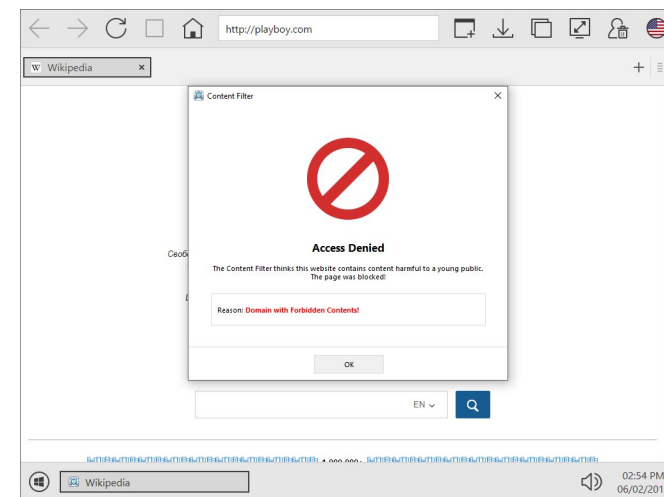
http://playboy.com

W Wikipedia ×

+

Content Filter ×

Access Denied

The Content Filter thinks this website contains content harmful to a young public. The page was blocked!

Reason: Domain with Forbidden Contents!

OK

Своб

EN

Wikipedia

02:54 PM
06/02/201